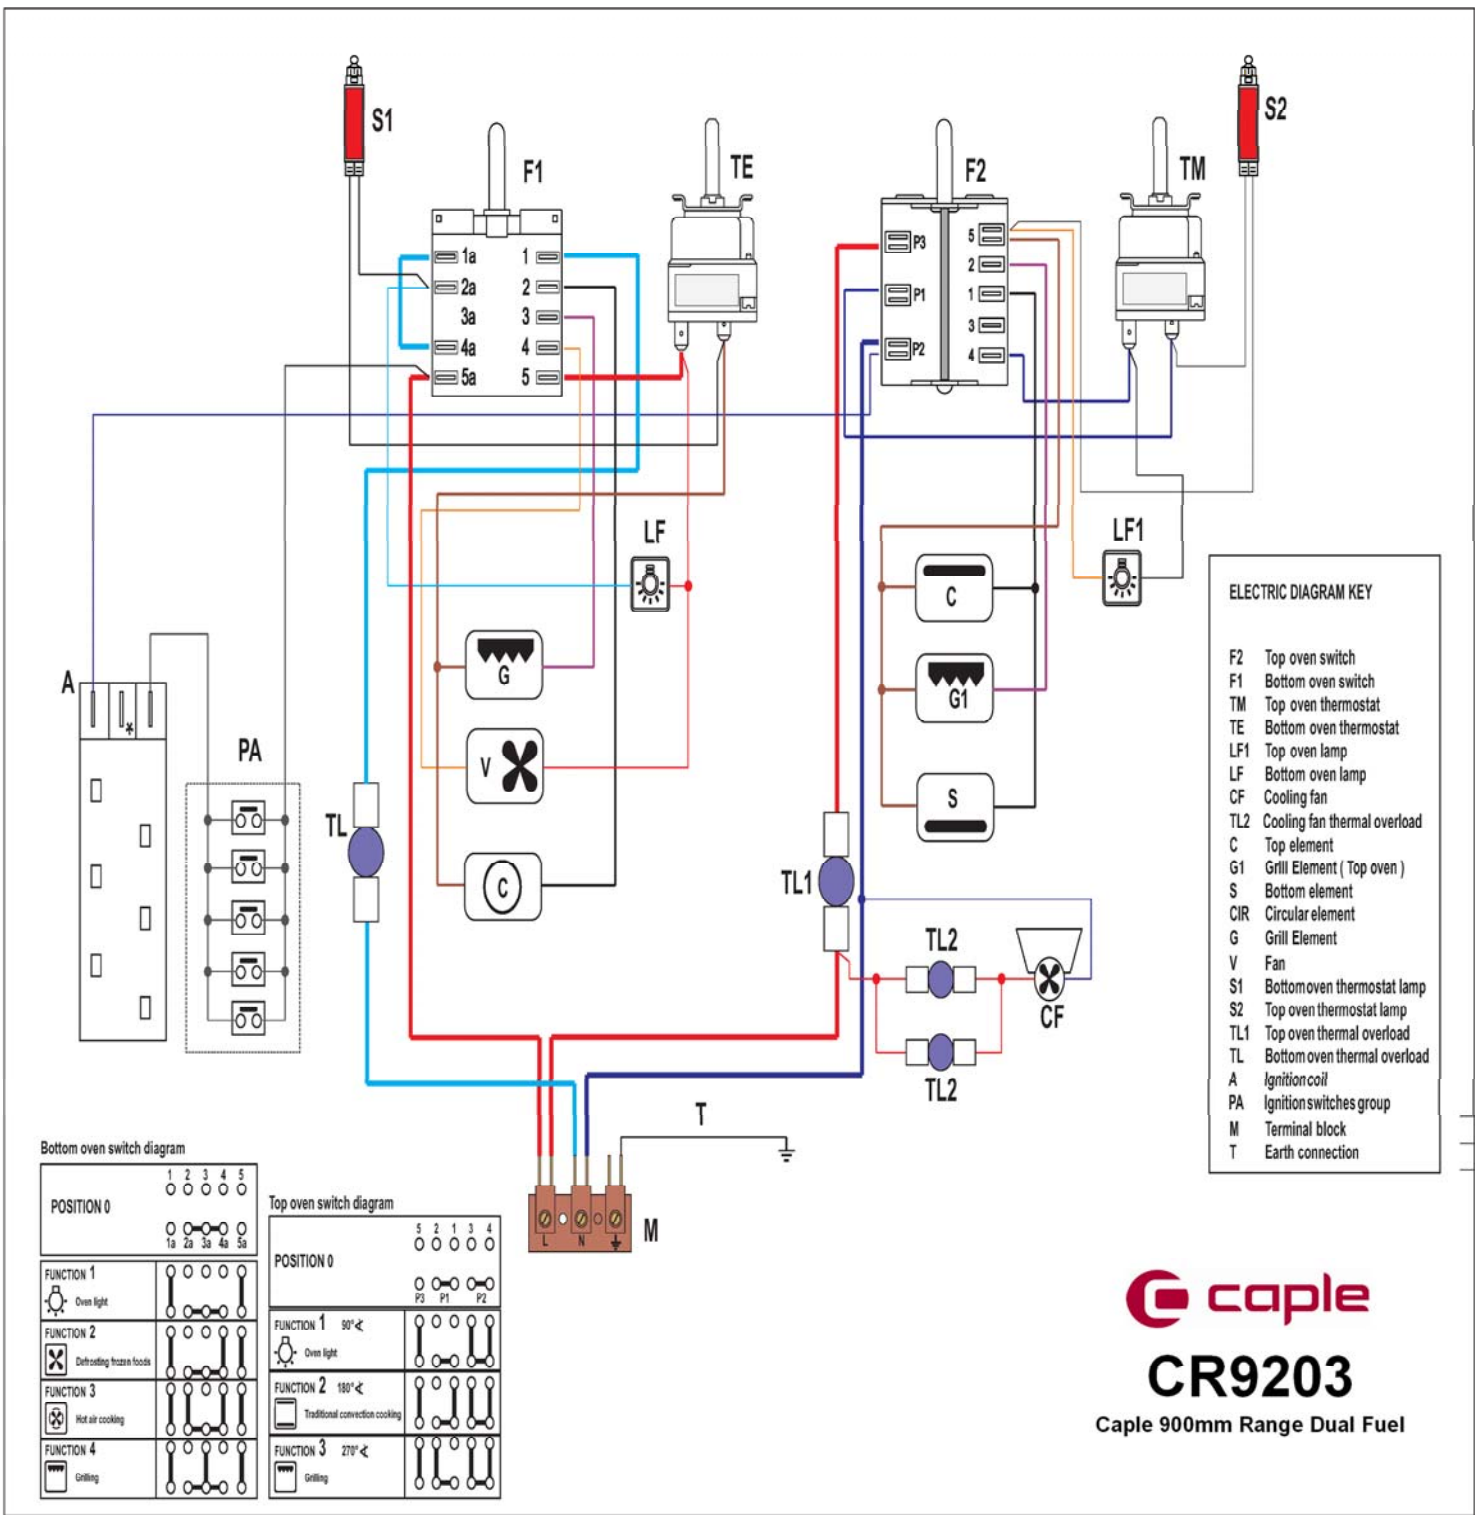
S1

F1

TE

F2

S2

TM

1a 1
2a 2
3a 3
4a 4
5a 5

P3 5
2
P1 1
3
P2 4

LF

LF1

C

G

G1

V

S

C

A

PA

TL

TL1

TL2

TL2

CF

T

M

L N

ELECTRIC DIAGRAM KEY

F2 Top oven switch
F1 Bottom oven switch
TM Top oven thermostat
TE Bottom oven thermostat
LF1 Top oven lamp
LF Bottom oven lamp
CF Cooling fan
TL2 Cooling fan thermal overload
C Top element
G1 Grill Element ( Top oven )
S Bottom element
CIR Circular element
G Grill Element
V Fan
S1 Bottomoven thermostat lamp
S2 Top oven thermostat lamp
TL1 Top oven thermal overload
TL Bottom oven thermal overload
A Ignition coil
PA Ignition switches group
M Terminal block
T Earth connection

Bottom oven switch diagram

POSITION 0
1 2 3 4 5
1a 2a 3a 4a 5a

FUNCTION 1 Oven light

FUNCTION 2 Defrosting frozen foods

FUNCTION 3 Hot air cooking

FUNCTION 4 Grilling

Top oven switch diagram

POSITION 0
5 2 1 3 4
P3 P1 P2

FUNCTION 1 90° Oven light

FUNCTION 2 180° Traditional convection cooking

FUNCTION 3 270° Grilling

caple

CR9203

Caple 900mm Range Dual Fuel